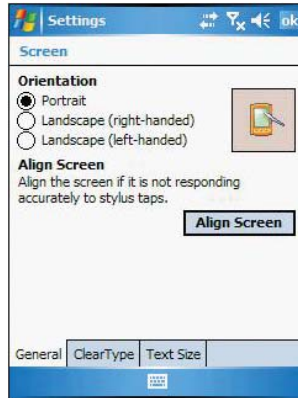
Settings ok

Screen

Orientation

Portrait

Landscape (right-handed)

Landscape (left-handed)

Align Screen

Align the screen if it is not responding accurately to stylus taps.

Align Screen

General | ClearType | Text Size